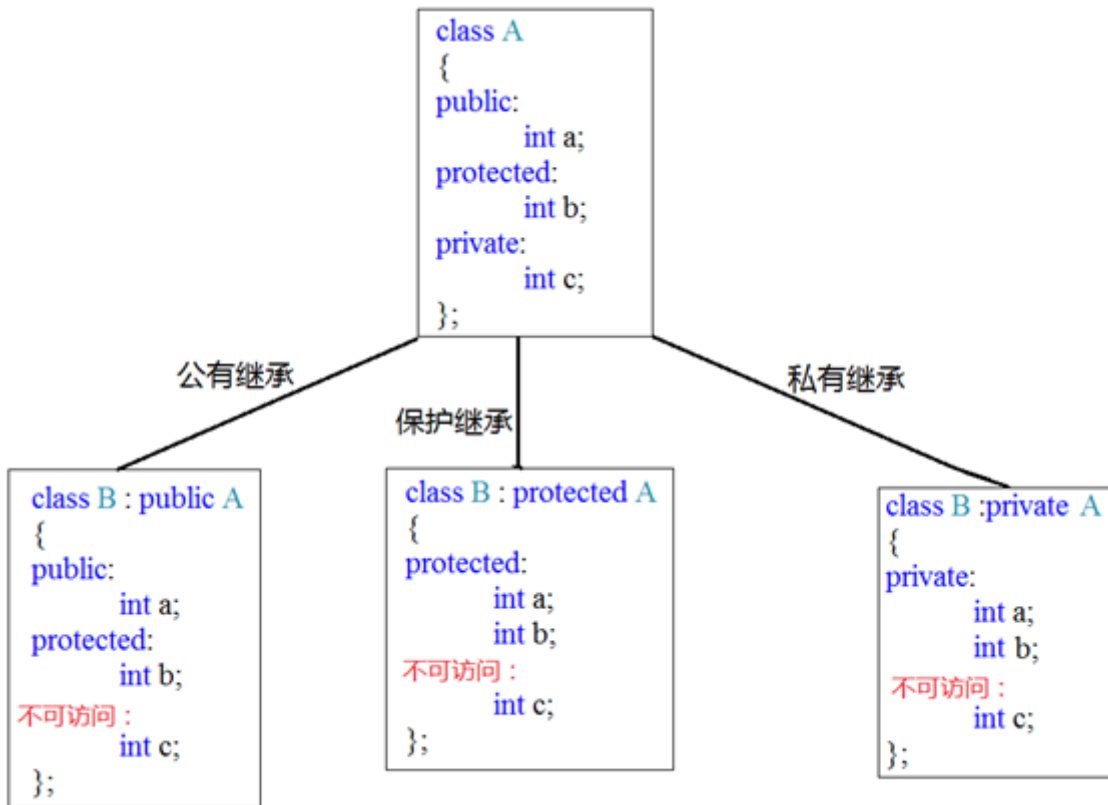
class A
{
public:
int a;
protected:
int b;
private:
int c;
};

公有继承

保护继承

私有继承

class B : public A
{
public:
int a;
protected:
int b;
不可访问：
int c;
};

class B : protected A
{
protected:
int a;
int b;
不可访问：
int c;
};

class B :private A
{
private:
int a;
int b;
不可访问：
int c;
};